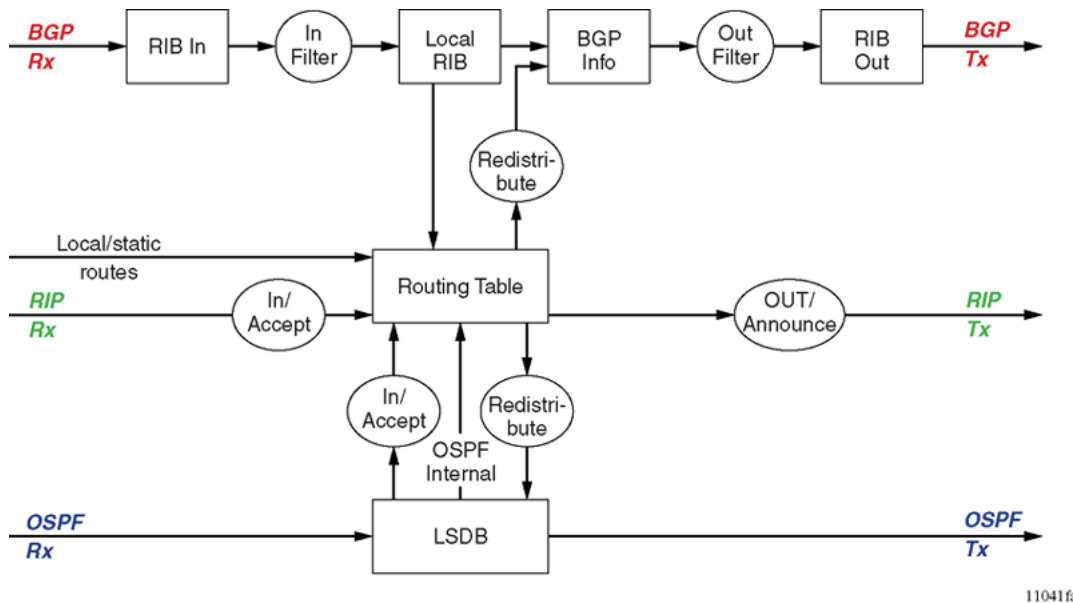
BGP Rx

RIB In

In Filter

Local RIB

BGP Info

Out Filter

RIB Out

BGP Tx

Redistribute

Local/static routes

Routing Table

RIP Rx

In/ Accept

OUT/ Announce

RIP Tx

In/ Accept

Redistribute

OSPF Internal

OSPF Rx

LSDB

OSPF Tx

11041f